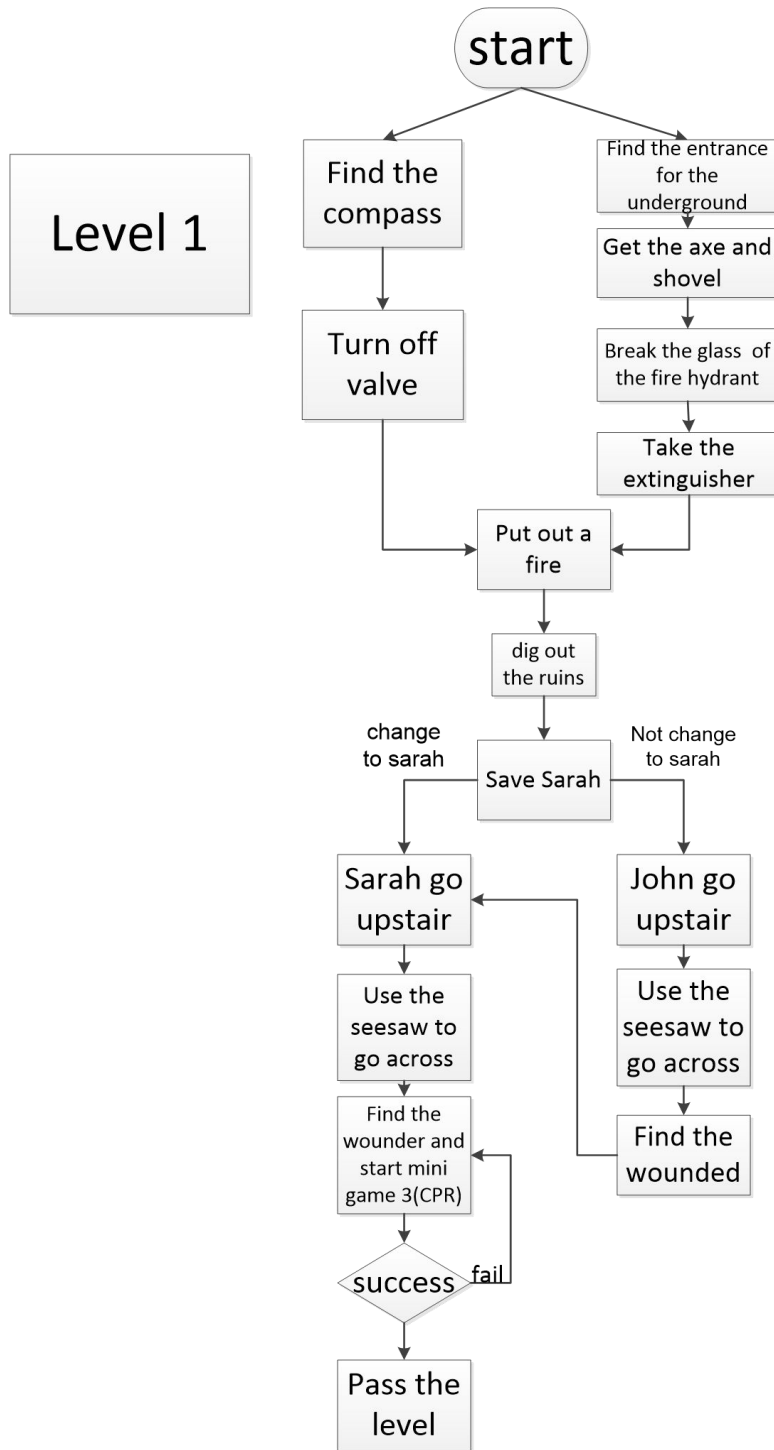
start

Level 1

Find the compass

Turn off valve

Find the entrance for the underground

Get the axe and shovel

Break the glass of the fire hydrant

Take the extinguisher

Put out a fire

dig out the ruins

change to sarah

Not change to sarah

Save Sarah

Sarah go upstair

John go upstair

Use the seesaw to go across

Use the seesaw to go across

Find the wounded

Find the wounder and start mini game 3(CPR)

success

fail

Pass the level